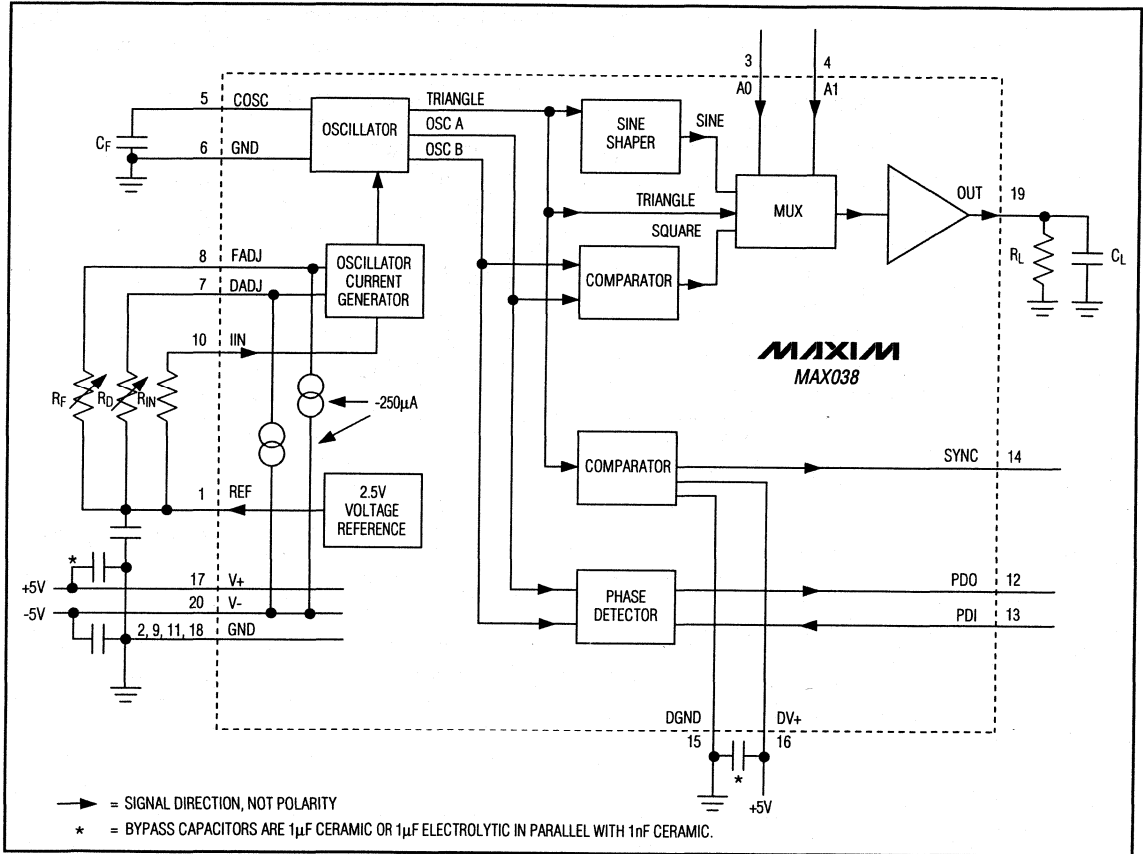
3
A0
4
A1
5 COSC
$C_F$
6 GND
OSCILLATOR
TRIANGLE
OSC A
OSC B
SINE SHAPER
SINE
TRIANGLE
SQUARE
MUX
OUT 19
$R_L$
$C_L$
8 FADJ
7 DADJ
OSCILLATOR CURRENT GENERATOR
COMPARATOR
10 IIN
MAXIM
MAX038
$R_F$
$R_D$
$R_{IN}$
-250$\mu$A
COMPARATOR
SYNC 14
1 REF
2.5V VOLTAGE REFERENCE
*
+5V
17 V+
-5V
20 V-
2, 9, 11, 18 GND
PHASE DETECTOR
PDO 12
PDI 13
DGND
15
DV+
16
*
+5V
= SIGNAL DIRECTION, NOT POLARITY
* = BYPASS CAPACITORS ARE 1$\mu$F CERAMIC OR 1$\mu$F ELECTROLYTIC IN PARALLEL WITH 1nF CERAMIC.